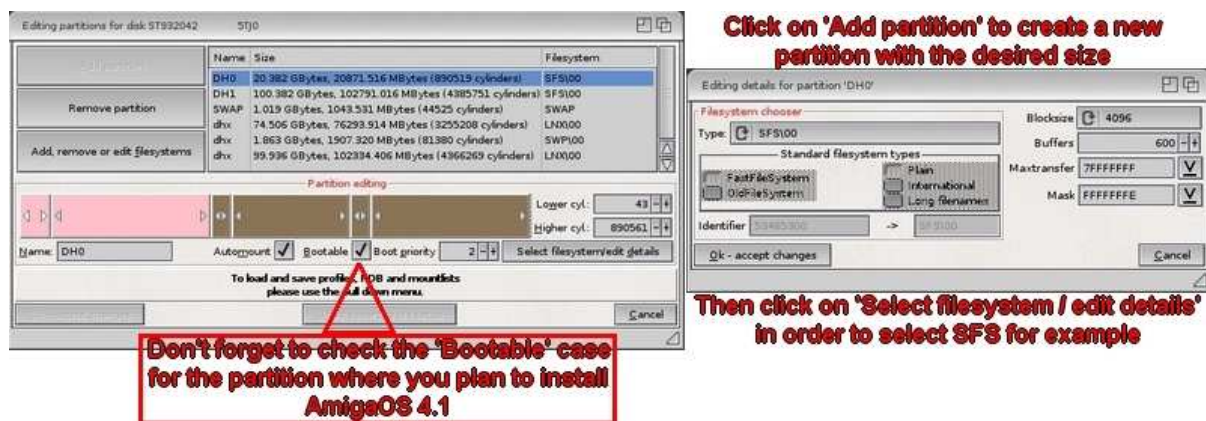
Editing partitions for disk ST932042 5T|0

Remove partition

Add, remove or edit filesystems

| Name | Size | Filesystem |
|---|---|---|
| DH0 | 20.382 GBytes, 20871.516 MBytes (890519 cylinders) | SFS\00 |
| DH1 | 100.382 GBytes, 102791.016 MBytes (4385751 cylinders) | SFS\00 |
| SWAP | 1.019 GBytes, 1043.531 MBytes (44525 cylinders) | SWAP |
| dhx | 74.506 GBytes, 76293.914 MBytes (3255208 cylinders) | LNX\00 |
| dhx | 1.863 GBytes, 1907.320 MBytes (81380 cylinders) | SWP\00 |
| dhx | 99.936 GBytes, 102334.406 MBytes (4366269 cylinders) | LNX\00 |

Partition editing

Lower cyl: 43

Higher cyl: 890561

Name: DH0

Automount

Bootable

Boot priority 2

Select filesystem/edit details

To load and save profiles, RDB and mountlists please use the pull down menu.

Cancel

Don't forget to check the 'Bootable' case for the partition where you plan to install AmigaOS 4.1

Click on 'Add partition' to create a new partition with the desired size

Editing details for partition 'DH0'

Filesystem chooser

Type: SFS\00

Standard filesystem types

FastFileSystem

OldFileSystem

Plain

International

Long filenames

Identifier 53465300 -> SFS\00

Blocksize 4096

Buffers 600

Maxtransfer 7FFFFFFF

Mask FFFFFFFE

Ok - accept changes

Cancel

Then click on 'Select filesystem / edit details' in order to select SFS for example